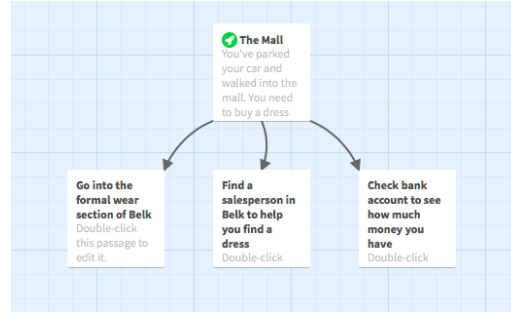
The Mall
You've parked your car and walked into the mall. You need to buy a dress

Go into the formal wear section of Belk
Double-click this passage to edit it.

Find a salesperson in Belk to help you find a dress
Double-click

Check bank account to see how much money you have
Double-click